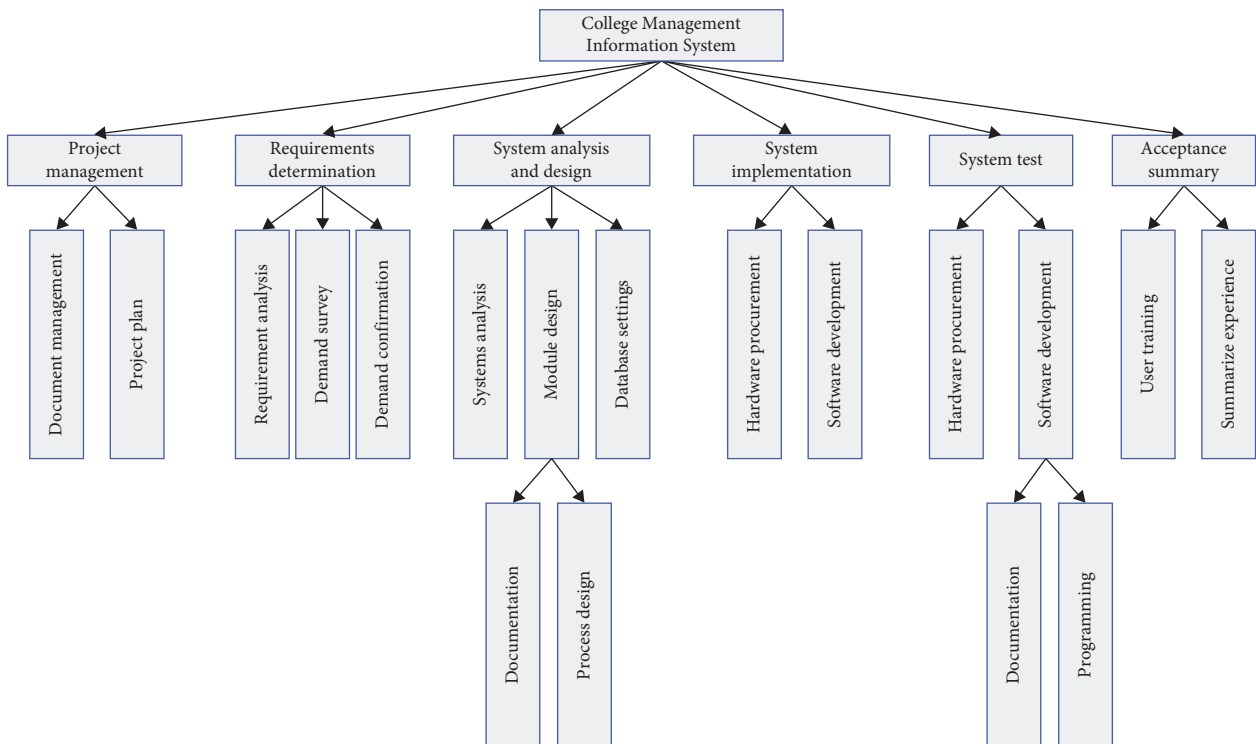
College Management Information System

Project management

Document management

Project plan

Requirements determination

Requirement analysis

Demand survey

Demand confirmation

System analysis and design

Systems analysis

Module design

Documentation

Process design

Database settings

System implementation

Hardware procurement

Software development

System test

Hardware procurement

Software development

Documentation

Programming

Acceptance summary

User training

Summarize experience